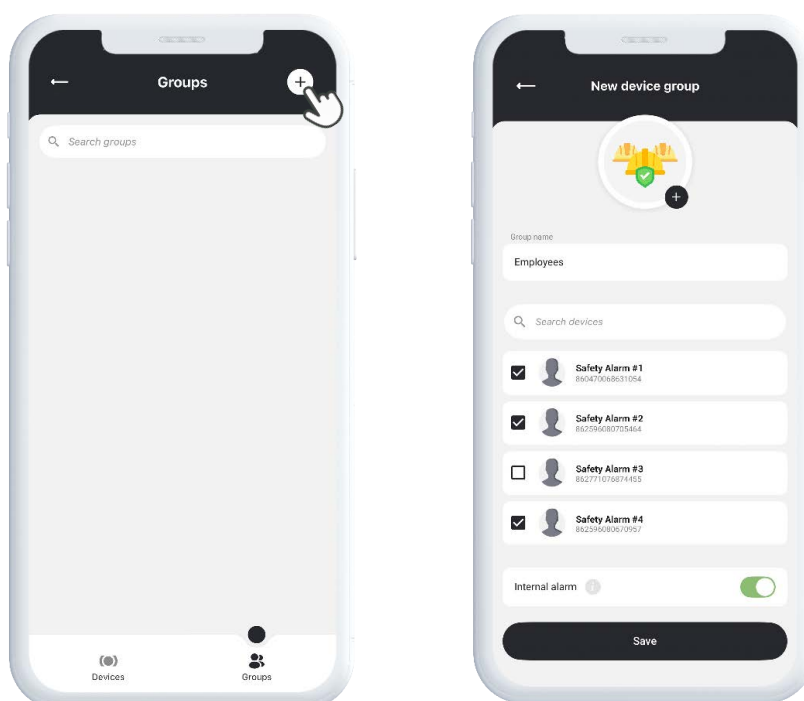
Groups

Search groups

Devices

Groups

New device group

Group name

Employees

Search devices

Safety Alarm #1
860470068631054

Safety Alarm #2
862596080705464

Safety Alarm #3
862771076874455

Safety Alarm #4
862596080670957

Internal alarm

Save